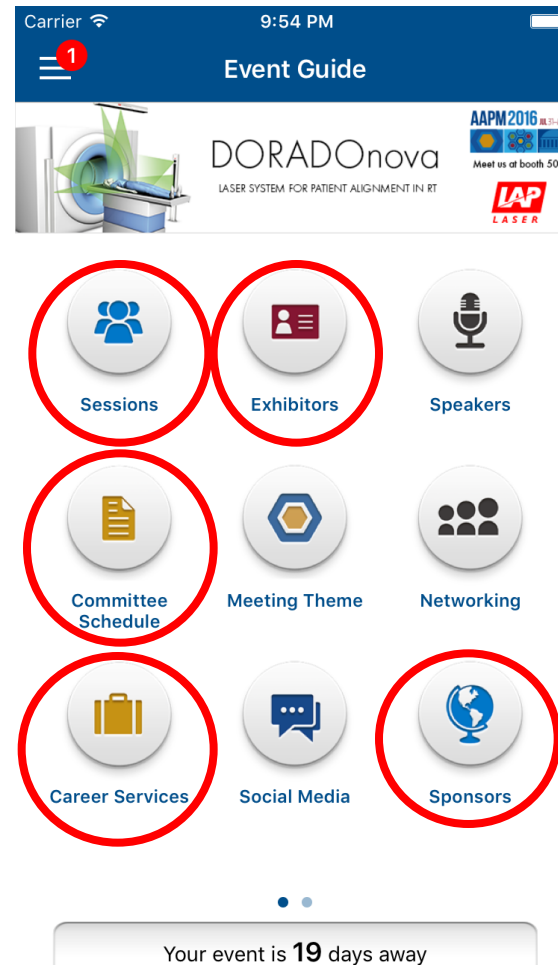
Carrier 9:54 PM

1

Event Guide

DORADOnova

LASER SYSTEM FOR PATIENT ALIGNMENT IN RT

AAPM 2016 JUL 31-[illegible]

Meet us at booth 50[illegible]

LAP LASER

Sessions

Exhibitors

Speakers

Committee Schedule

Meeting Theme

Networking

Career Services

Social Media

Sponsors

Your event is 19 days away